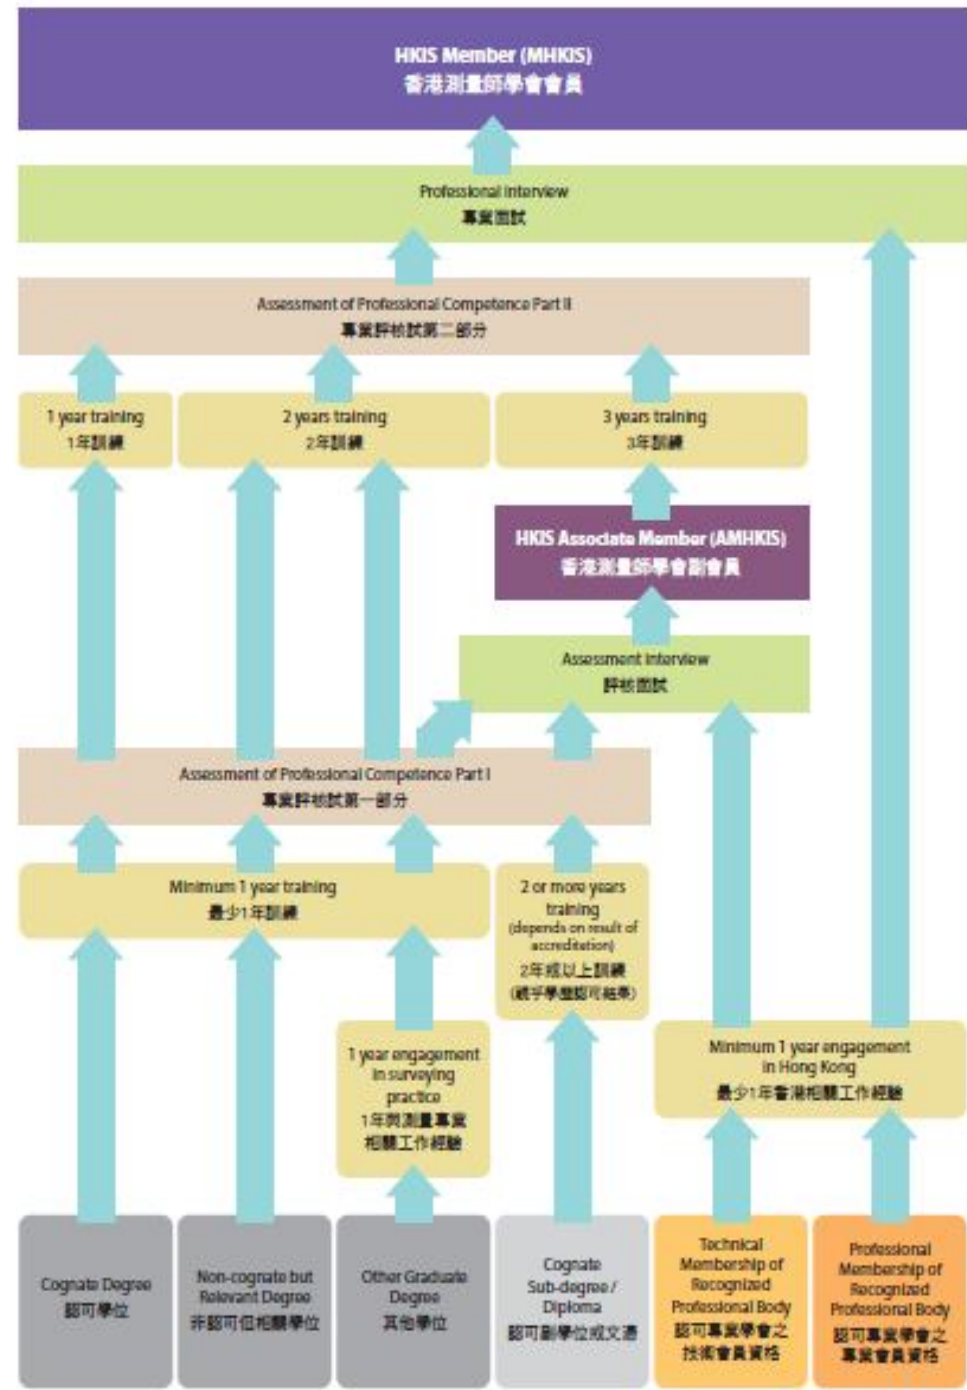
HKIS Member (MHKIS)
香港測量師學會會員

Professional interview
專業面試

Assessment of Professional Competence Part II
專業評核試第二部分

1 year training
1年訓練

2 years training
2年訓練

3 years training
3年訓練

HKIS Associate Member (AMHKIS)
香港測量師學會副會員

Assessment interview
評核面試

Assessment of Professional Competence Part I
專業評核試第一部分

Minimum 1 year training
最少1年訓練

2 or more years training (depends on result of accreditation)
2年或以上訓練 (視乎學歷認可結果)

1 year engagement in surveying practice
1年與測量專業相關工作經驗

Minimum 1 year engagement in Hong Kong
最少1年香港相關工作經驗

Cognate Degree
認可學位

Non-cognate but Relevant Degree
非認可但相關學位

Other Graduate Degree
其他學位

Cognate Sub-degree / Diploma
認可副學位或文憑

Technical Membership of Recognized Professional Body
認可專業學會之技術會員資格

Professional Membership of Recognized Professional Body
認可專業學會之專業會員資格